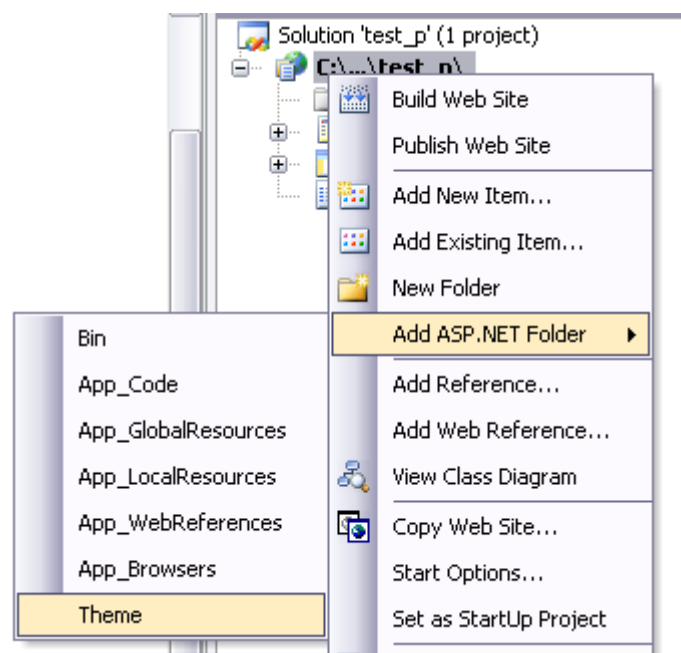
Solution 'test_p' (1 project)
C:\...\test_p\

Build Web Site
Publish Web Site
Add New Item...
Add Existing Item...
New Folder
Add ASP.NET Folder
Add Reference...
Add Web Reference...
View Class Diagram
Copy Web Site...
Start Options...
Set as StartUp Project

Bin
App_Code
App_GlobalResources
App_LocalResources
App_WebReferences
App_Browsers
Theme